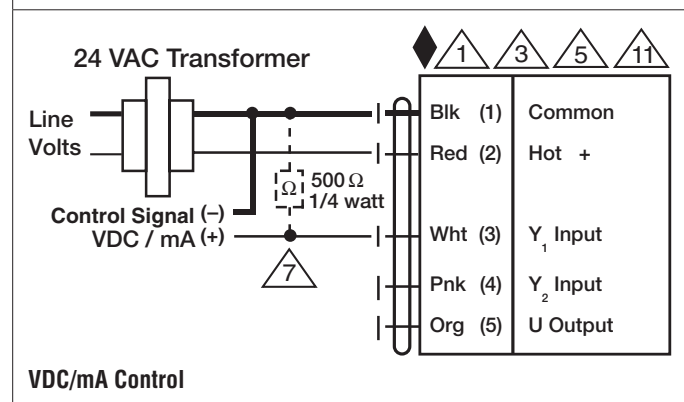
24 VAC Transformer

1 3 5 11

Line Volts

Blk (1) Common

Red (2) Hot +

$\Omega$ 500 $\Omega$ 1/4 watt

Control Signal (–) VDC / mA (+)

Wht (3) $Y_1$ Input

7

Pnk (4) $Y_2$ Input

Org (5) U Output

VDC/mA Control